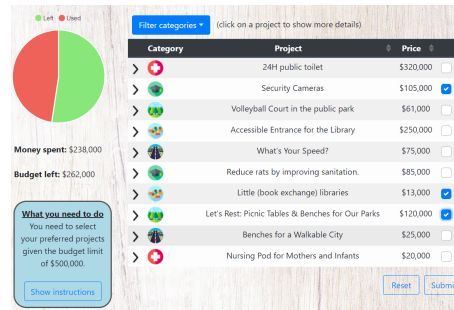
Left Used

Money spent: $238,000

Budget left: $262,000

What you need to do
You need to select your preferred projects given the budget limit of $500,000.

Show instructions

Filter categories ▾ (click on a project to show more details)

| Category | Project | Price | |
|---|---|---|---|
| ❯ | 24H public toilet | $320,000 | ☐ |
| ❯ | Security Cameras | $105,000 | ☑ |
| ❯ | Volleyball Court in the public park | $61,000 | ☐ |
| ❯ | Accessible Entrance for the Library | $250,000 | ☐ |
| ❯ | What's Your Speed? | $75,000 | ☐ |
| ❯ | Reduce rats by improving sanitation. | $85,000 | ☐ |
| ❯ | Little (book exchange) libraries | $13,000 | ☑ |
| ❯ | Let's Rest: Picnic Tables & Benches for Our Parks | $120,000 | ☑ |
| ❯ | Benches for a Walkable City | $25,000 | ☐ |
| ❯ | Nursing Pod for Mothers and Infants | $20,000 | ☐ |

Reset Submi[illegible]